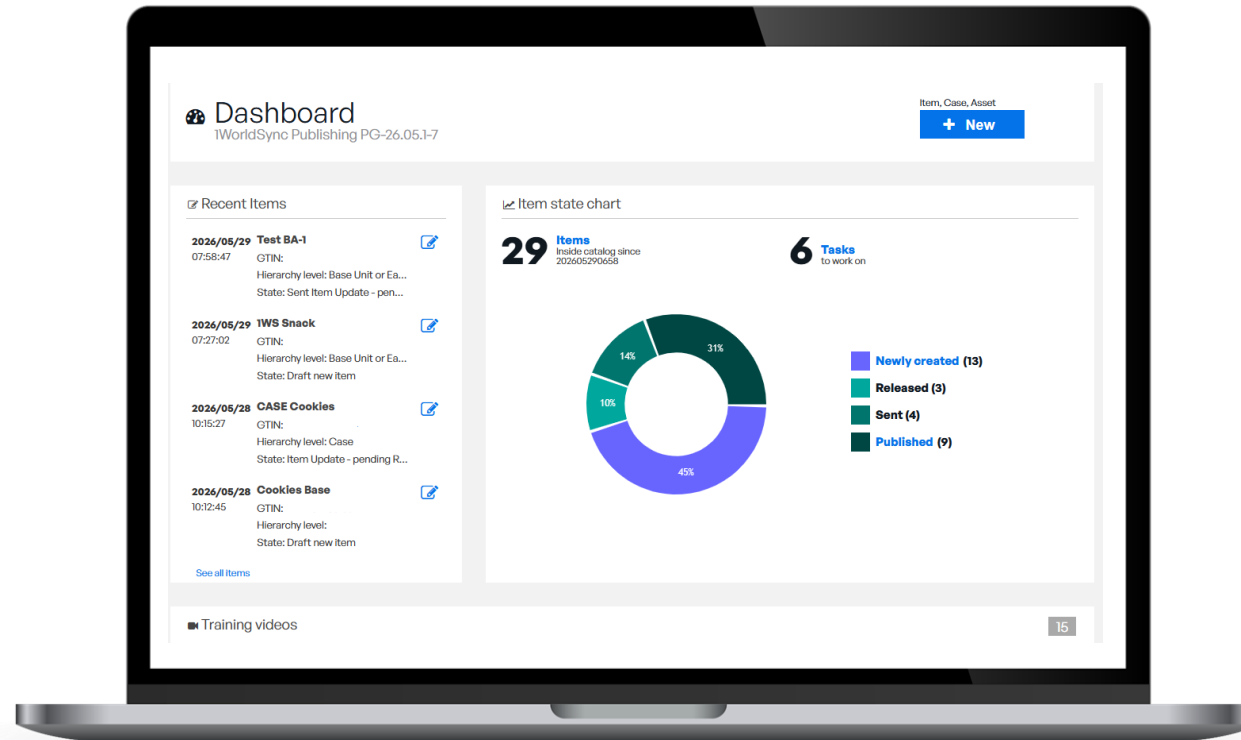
Dashboard
1WorldSync Publishing PG-26.05.1-7

Item, Case, Asset
+ New

Recent Items

2026/05/29 07:58:47 Test BA-1
GTIN:
Hierarchy level: Base Unit or Ea...
State: Sent Item Update - pen...

2026/05/29 07:27:02 1WS Snack
GTIN:
Hierarchy level: Base Unit or Ea...
State: Draft new item

2026/05/28 10:15:27 CASE Cookies
GTIN:
Hierarchy level: Case
State: Item Update - pending R...

2026/05/28 10:12:45 Cookies Base
GTIN:
Hierarchy level:
State: Draft new item

See all items

Item state chart

29 Items
Inside catalog since 202605290658

6 Tasks
to work on

14%
31%
10%
45%

Newly created (13)
Released (3)
Sent (4)
Published (9)

Training videos
15